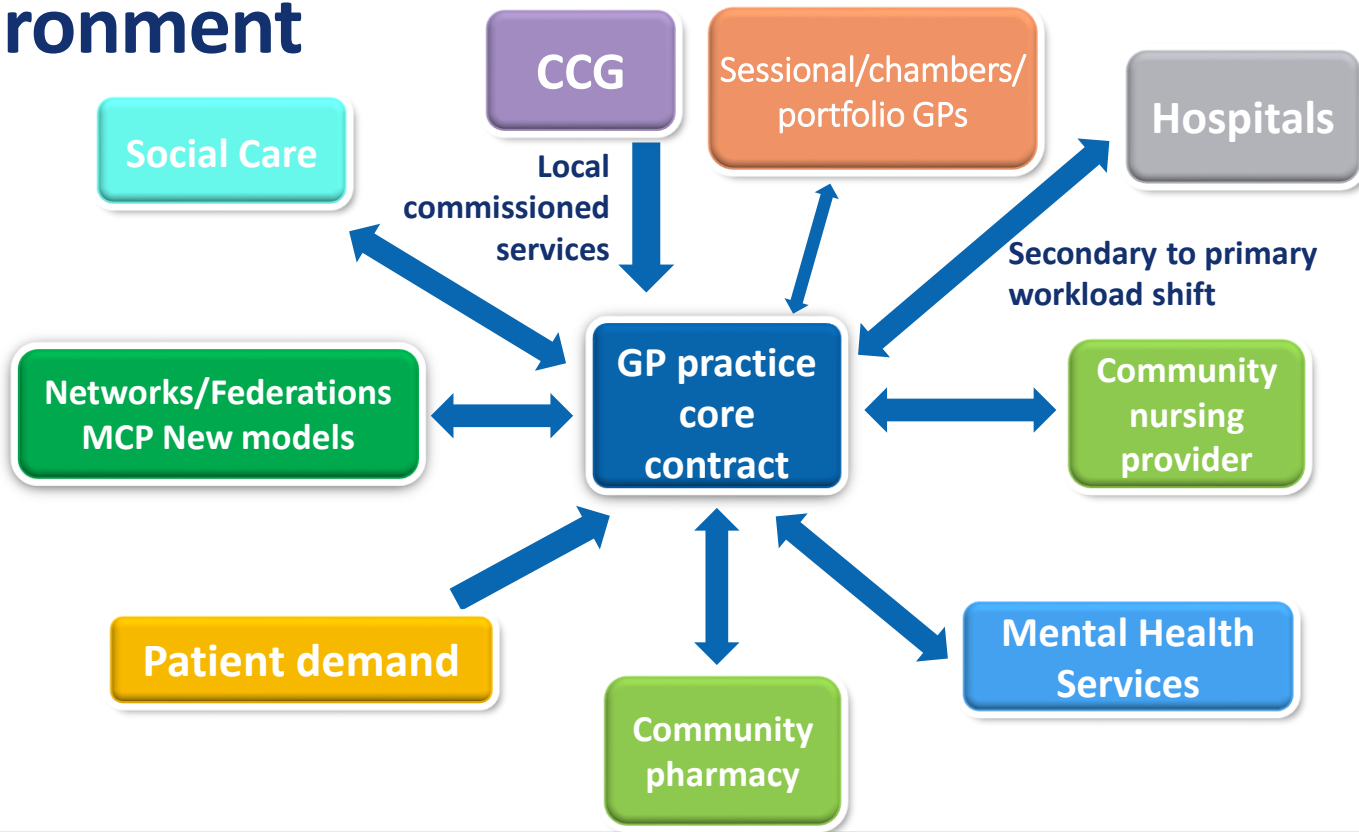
ronment

CCG

Sessional/chambers/ portfolio GPs

Hospitals

Social Care

Local commissioned services

Secondary to primary workload shift

Networks/Federations MCP New models

GP practice core contract

Community nursing provider

Patient demand

Mental Health Services

Community pharmacy